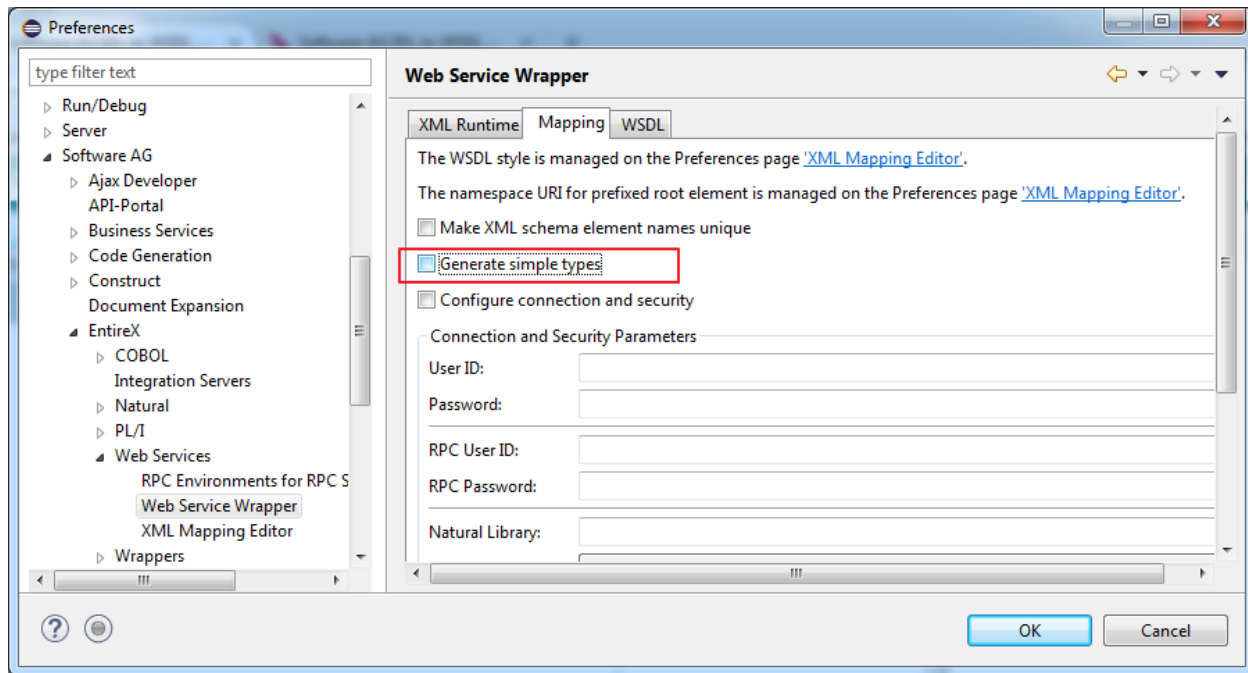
Preferences

type filter text

Run/Debug
Server
Software AG
Ajax Developer
API-Portal
Business Services
Code Generation
Construct
Document Expansion
EntireX
COBOL
Integration Servers
Natural
PL/I
Web Services
RPC Environments for RPC S
Web Service Wrapper
XML Mapping Editor
Wrappers

Web Service Wrapper

XML Runtime | Mapping | WSDL

The WSDL style is managed on the Preferences page 'XML Mapping Editor'.

The namespace URI for prefixed root element is managed on the Preferences page 'XML Mapping Editor'.

Make XML schema element names unique

Generate simple types

Configure connection and security

Connection and Security Parameters

User ID:

Password:

RPC User ID:

RPC Password:

Natural Library:

OK

Cancel